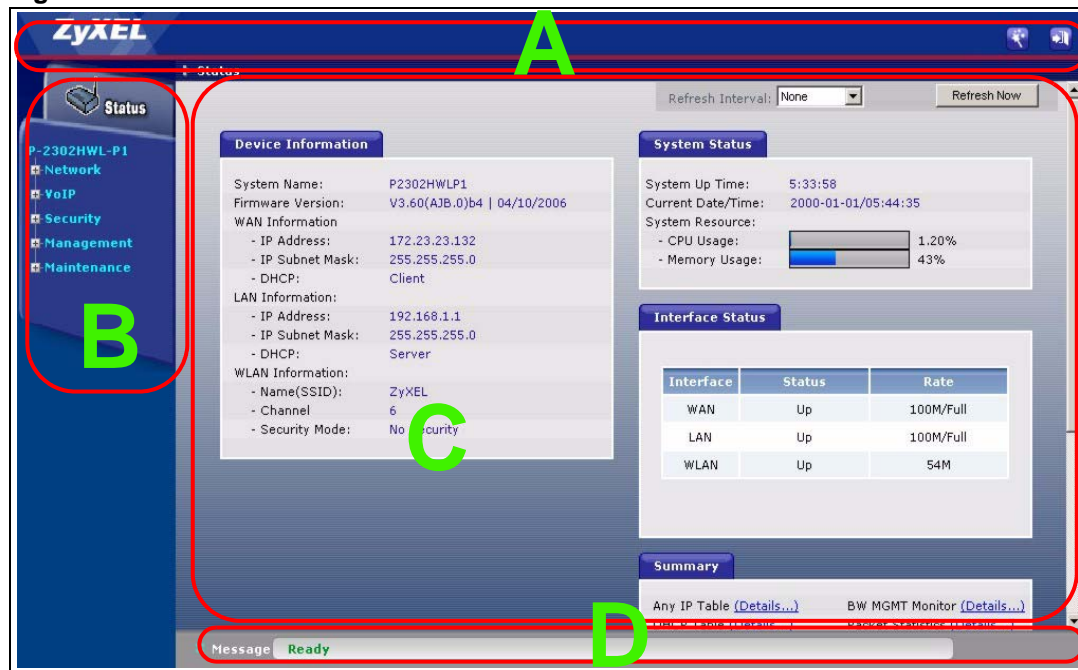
ZyXEL

A

Status

Status

P-2302HWL-P1
Network
VoIP
Security
Management
Maintenance

B

Refresh Interval: None
Refresh Now

Device Information

System Name: P2302HWLP1
Firmware Version: V3.60(AJB.0)b4 | 04/10/2006
WAN Information
- IP Address: 172.23.23.132
- IP Subnet Mask: 255.255.255.0
- DHCP: Client
LAN Information:
- IP Address: 192.168.1.1
- IP Subnet Mask: 255.255.255.0
- DHCP: Server
WLAN Information:
- Name(SSID): ZyXEL
- Channel 6
- Security Mode: No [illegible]curity

C

System Status

System Up Time: 5:33:58
Current Date/Time: 2000-01-01/05:44:35
System Resource:
- CPU Usage: 1.20%
- Memory Usage: 43%

Interface Status

| Interface | Status | Rate |
|---|---|---|
| WAN | Up | 100M/Full |
| LAN | Up | 100M/Full |
| WLAN | Up | 54M |

Summary

Any IP Table (Details...) BW MGMT Monitor (Details...)

D

Message Ready